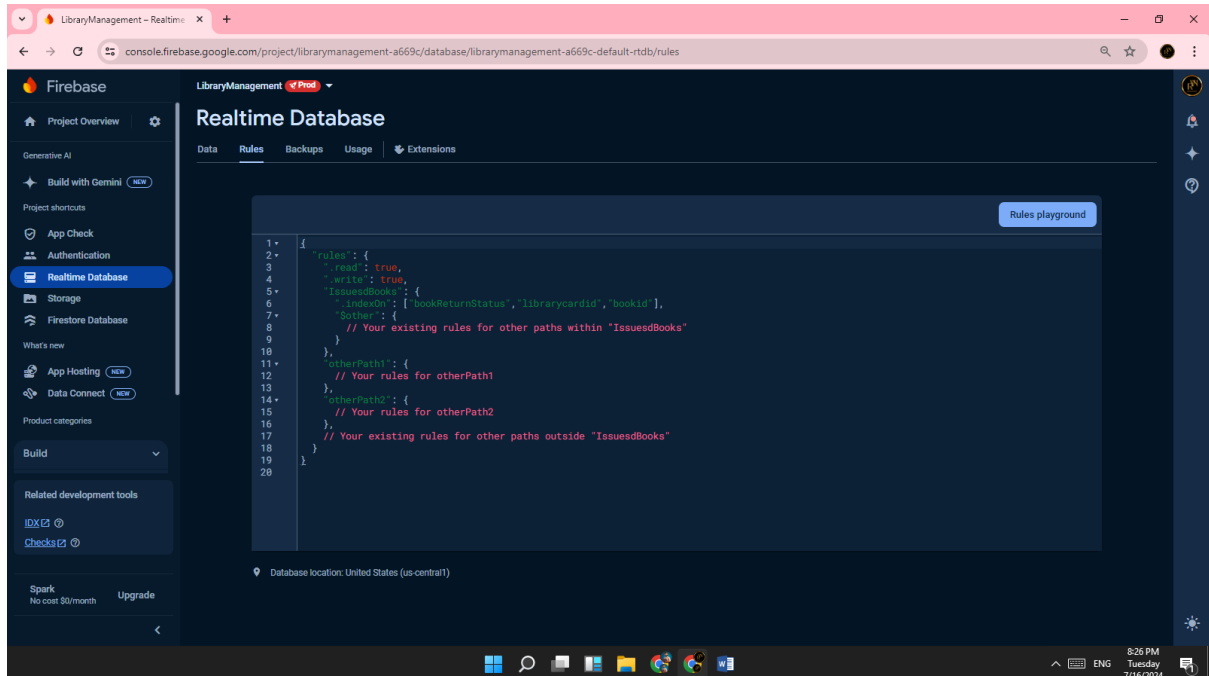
LibraryManagement – Realtime ×
+
console.firebase.google.com/project/librarymanagement-a669c/database/librarymanagement-a669c-default-rtdb/rules

Firebase
LibraryManagement Prod
Project Overview
Generative AI
Build with Gemini NEW
Project shortcuts
App Check
Authentication
Realtime Database
Storage
Firestore Database
What's new
App Hosting NEW
Data Connect NEW
Product categories
Build
Related development tools
IDX
Checks
Spark
No cost $0/month
Upgrade

Realtime Database
Data Rules Backups Usage Extensions

Rules playground

1 {
2 "rules": {
3 ".read": true,
4 ".write": true,
5 "IssuesdBooks": {
6 ".indexOn": ["bookReturnStatus","librarycardid","bookid"],
7 "$other": {
8 // Your existing rules for other paths within "IssuesdBooks"
9 }
10 },
11 "otherPath1": {
12 // Your rules for otherPath1
13 },
14 "otherPath2": {
15 // Your rules for otherPath2
16 },
17 // Your existing rules for other paths outside "IssuesdBooks"
18 }
19 }
20

Database location: United States (us-central1)

ENG
8:26 PM
Tuesday
7/16/2024